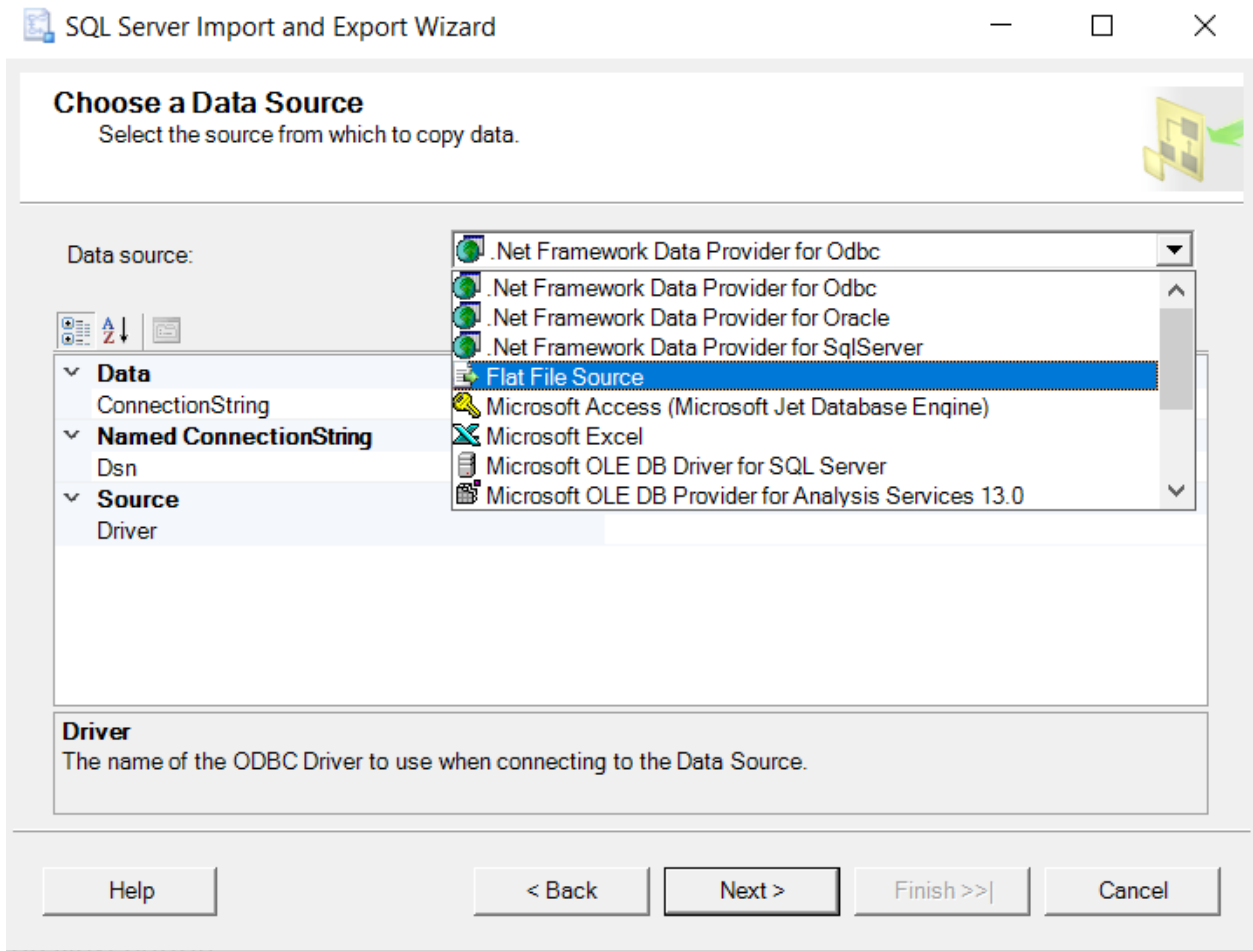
SQL Server Import and Export Wizard

Choose a Data Source
Select the source from which to copy data.

Data source: .Net Framework Data Provider for Odbc

.Net Framework Data Provider for Odbc
.Net Framework Data Provider for Oracle
.Net Framework Data Provider for SqlServer
Flat File Source
Microsoft Access (Microsoft Jet Database Engine)
Microsoft Excel
Microsoft OLE DB Driver for SQL Server
Microsoft OLE DB Provider for Analysis Services 13.0

Data
ConnectionString
Named ConnectionString
Dsn
Source
Driver

Driver
The name of the ODBC Driver to use when connecting to the Data Source.

Help
< Back
Next >
Finish >>|
Cancel